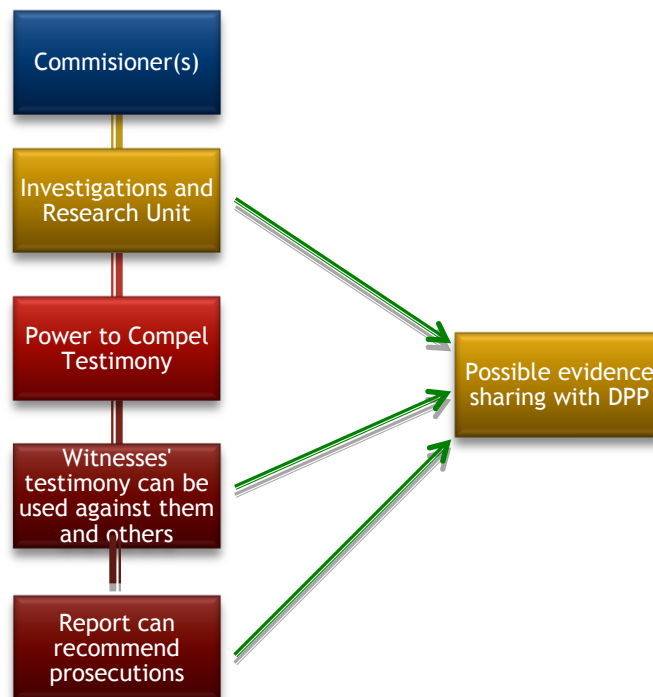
Commisioner(s)

Investigations and Research Unit

Power to Compel Testimony

Witnesses' testimony can be used against them and others

Report can recommend prosecutions

Possible evidence sharing with DPP